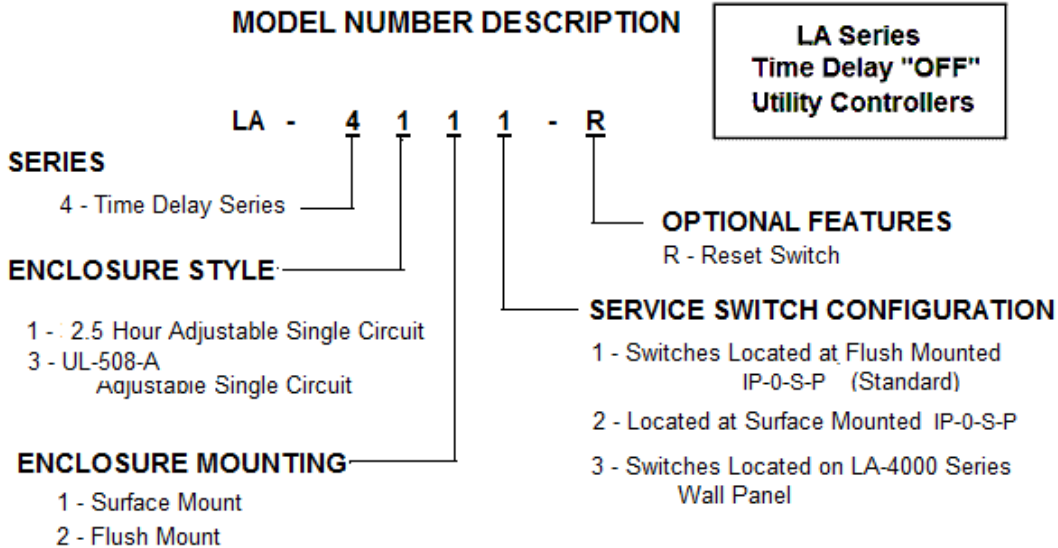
MODEL NUMBER DESCRIPTION

LA Series
Time Delay "OFF"
Utility Controllers

LA - 4 1 1 1 - R

SERIES
4 - Time Delay Series

OPTIONAL FEATURES
R - Reset Switch

ENCLOSURE STYLE

SERVICE SWITCH CONFIGURATION

1 - 2.5 Hour Adjustable Single Circuit
3 - UL-508-A
Adjustable Single Circuit

1 - Switches Located at Flush Mounted IP-0-S-P (Standard)

2 - Located at Surface Mounted IP-0-S-P

3 - Switches Located on LA-4000 Series Wall Panel

ENCLOSURE MOUNTING
1 - Surface Mount
2 - Flush Mount